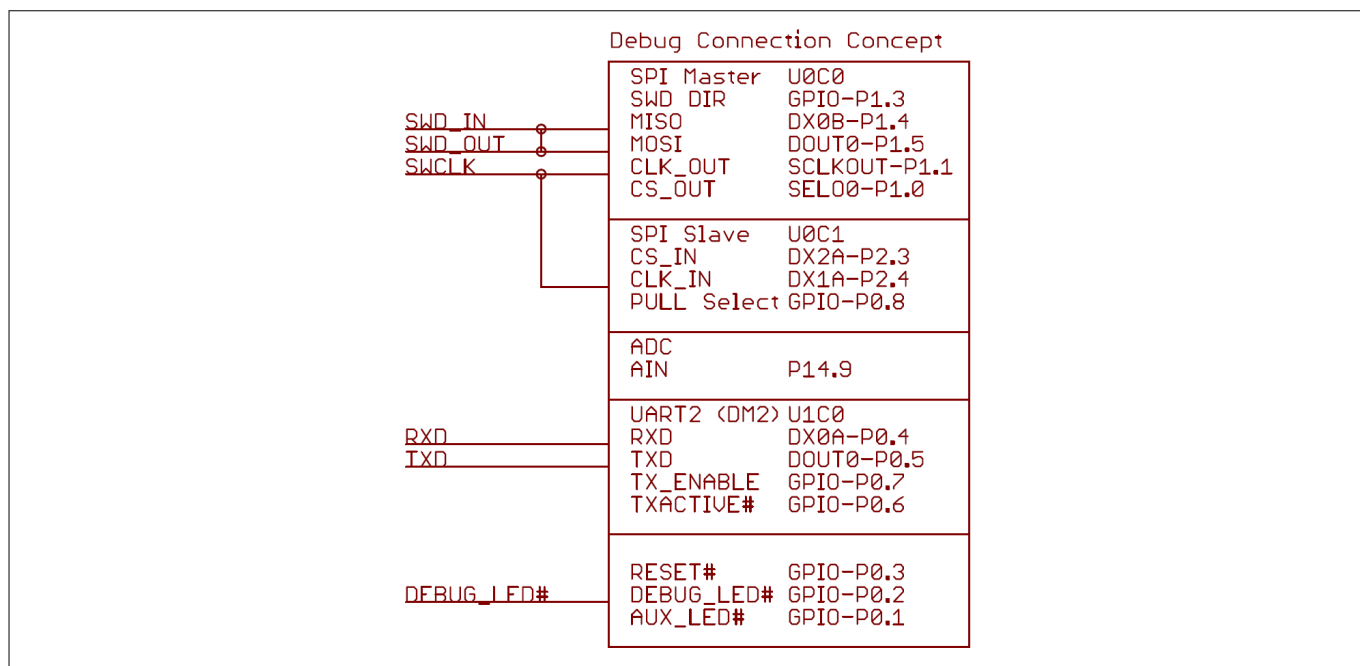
Debug Connection Concept

SWD_IN
SWD_OUT
SWCLK

| SPI Master | U0C0 |
|---|---|
| SWD DIR | GPIO-P1.3 |
| MISO | DX0B-P1.4 |
| MOSI | DOUT0-P1.5 |
| CLK_OUT | SCLKOUT-P1.1 |
| CS_OUT | SEL00-P1.0 |

| SPI Slave | U0C1 |
|---|---|
| CS_IN | DX2A-P2.3 |
| CLK_IN | DX1A-P2.4 |
| PULL Select | GPIO-P0.8 |

ADC
AIN P14.9

RXD
TXD

| UART2 (DM2) | U1C0 |
|---|---|
| RXD | DX0A-P0.4 |
| TXD | DOUT0-P0.5 |
| TX_ENABLE | GPIO-P0.7 |
| TXACTIVE# | GPIO-P0.6 |

DEBUG_LED#

| RESET# | GPIO-P0.3 |
|---|---|
| DEBUG_LED# | GPIO-P0.2 |
| AUX_LED# | GPIO-P0.1 |